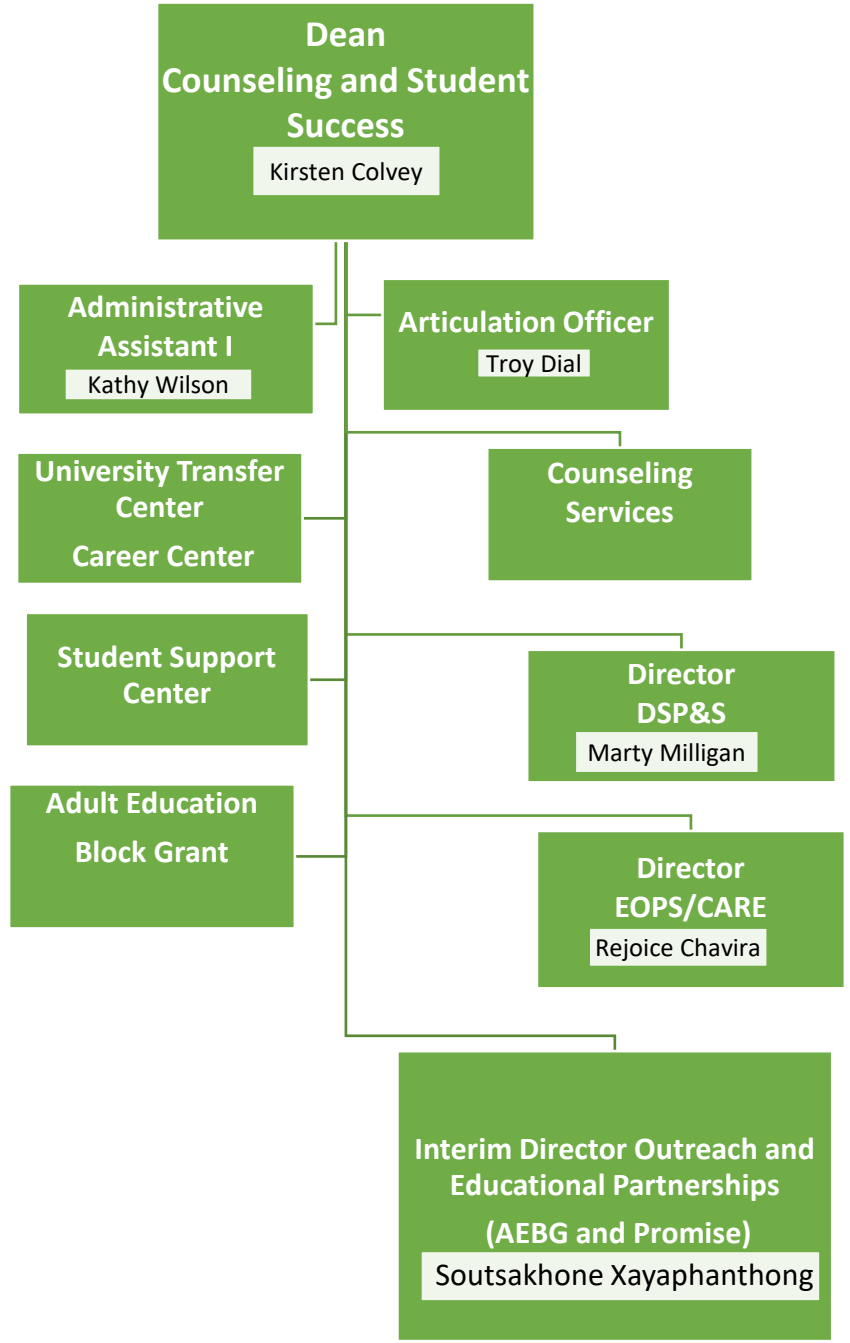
Dean
Counseling and Student Success
Kirsten Colvey

Administrative Assistant I
Kathy Wilson

Articulation Officer
Troy Dial

University Transfer Center
Career Center

Counseling Services

Student Support Center

Director
DSP&S
Marty Milligan

Adult Education
Block Grant

Director
EOPS/CARE
Rejoice Chavira

Interim Director Outreach and Educational Partnerships
(AEBG and Promise)
Soutsakhone Xayaphanthong